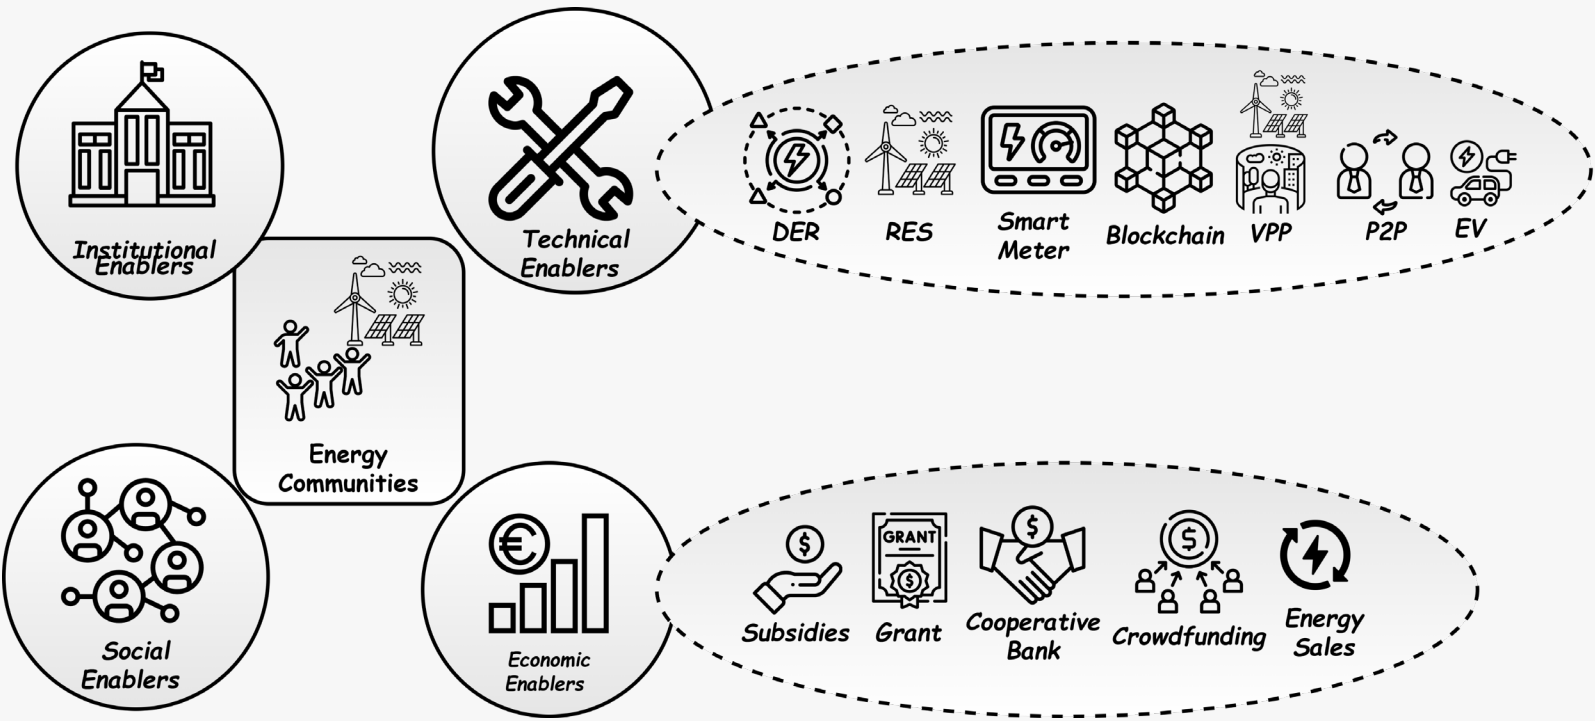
Institutional Enablers

Technical Enablers

DER

RES

Smart Meter

Blockchain

VPP

P2P

EV

Energy Communities

Social Enablers

Economic Enablers

Subsidies

GRANT

Grant

Cooperative Bank

Crowdfunding

Energy Sales